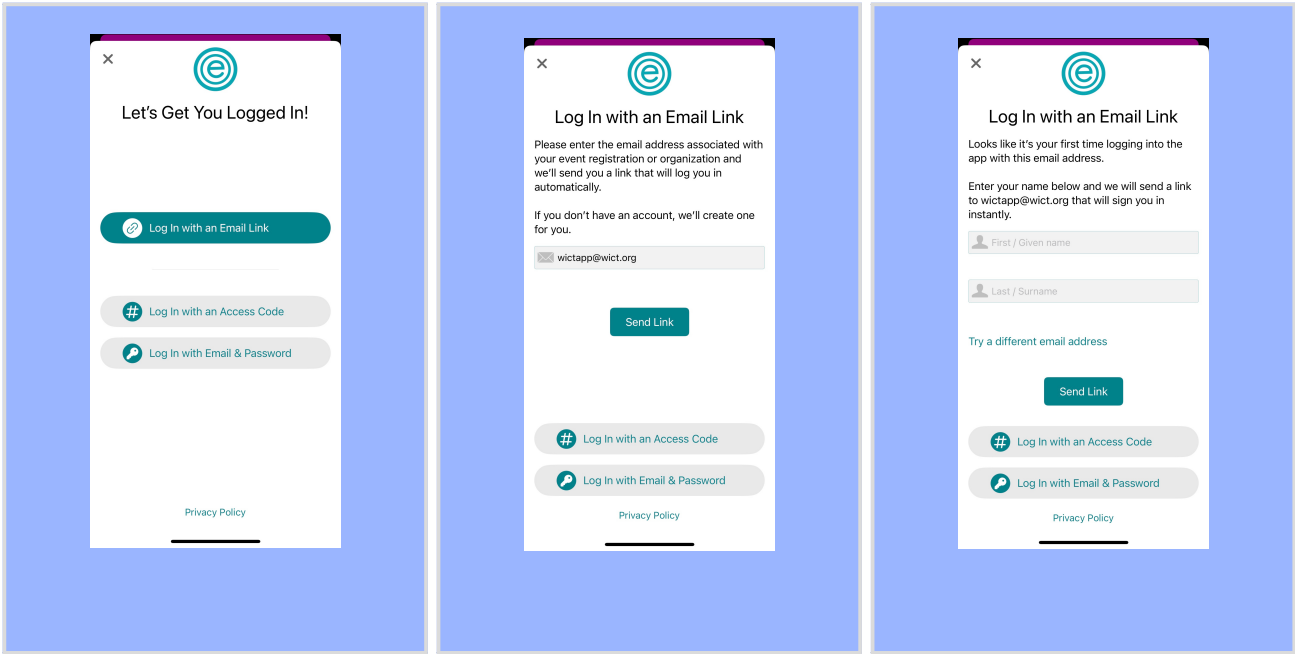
×

Let's Get You Logged In!

Log In with an Email Link

Log In with an Access Code

Log In with Email & Password

Privacy Policy

×

Log In with an Email Link

Please enter the email address associated with your event registration or organization and we'll send you a link that will log you in automatically.

If you don't have an account, we'll create one for you.

wictapp@wict.org

Send Link

Log In with an Access Code

Log In with Email & Password

Privacy Policy

×

Log In with an Email Link

Looks like it's your first time logging into the app with this email address.

Enter your name below and we will send a link to wictapp@wict.org that will sign you in instantly.

First / Given name

Last / Surname

Try a different email address

Send Link

Log In with an Access Code

Log In with Email & Password

Privacy Policy